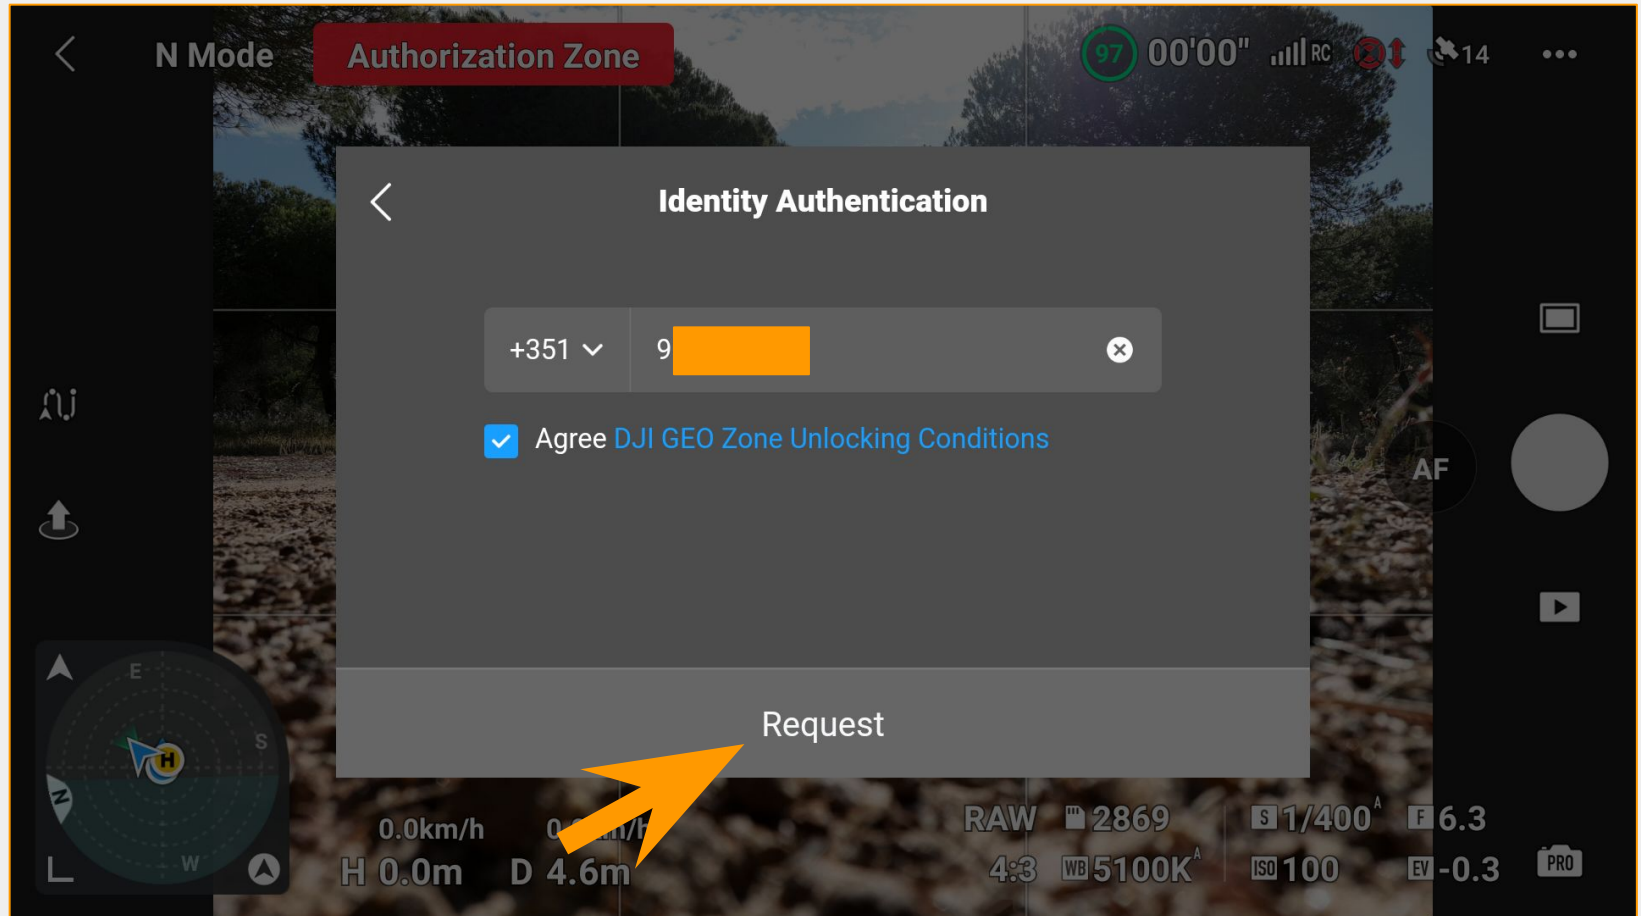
N Mode Authorization Zone 97 00'00" RC 14

Identity Authentication

+351 9

Agree DJI GEO Zone Unlocking Conditions

AF

Request

E S N W H

0.0km/h 0.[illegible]m/h
H 0.0m D 4.6m

RAW 2869 S 1/400 A F 6.3
4:3 WB 5100K A ISO 100 EV -0.3 PRO